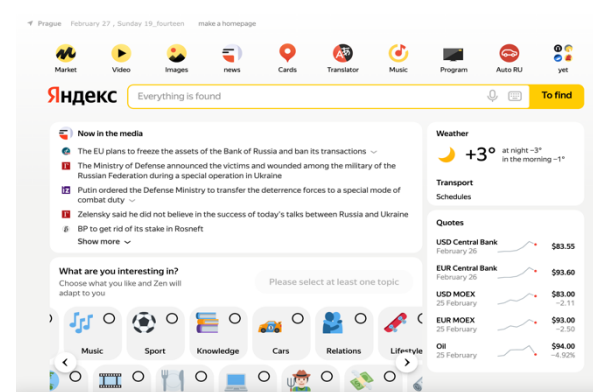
Prague February 27 , Sunday 19_fourteen make a homepage

Market Video Images news Cards Translator Music Program Auto RU yet

Яндекс Everything is found To find

Now in the media

The EU plans to freeze the assets of the Bank of Russia and ban its transactions

The Ministry of Defense announced the victims and wounded among the military of the Russian Federation during a special operation in Ukraine

Putin ordered the Defense Ministry to transfer the deterrence forces to a special mode of combat duty

Zelensky said he did not believe in the success of today's talks between Russia and Ukraine

BP to get rid of its stake in Rosneft

Show more

Weather

+3° at night −3° in the morning −1°

Transport

Schedules

Quotes

| | | |
|---|---|---|
| USD Central Bank February 26 | | $83.55 |
| EUR Central Bank February 26 | | $93.60 |
| USD MOEX 25 February | | $83.55 −2.11 |
| EUR MOEX 25 February | | $93.50 −2.50 |
| Oil 25 February | | $94.00 −4.92% |

What are you interesting in?

Choose what you like and Zen will adapt to you

Please select at least one topic

Music Sport Knowledge Cars Relations Lifestyle